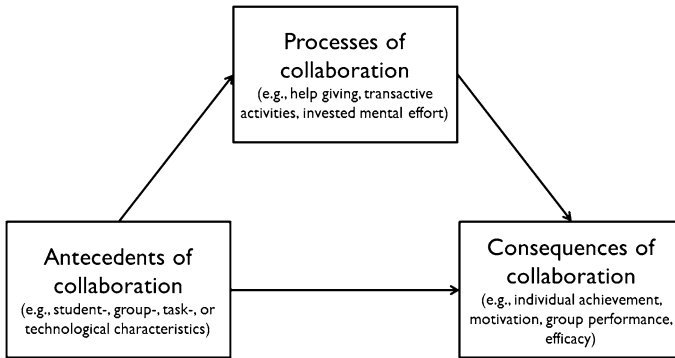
Processes of collaboration
(e.g., help giving, transactive activities, invested mental effort)

Antecedents of collaboration
(e.g., student-, group-, task-, or technological characteristics)

Consequences of collaboration
(e.g., individual achievement, motivation, group performance, efficacy)